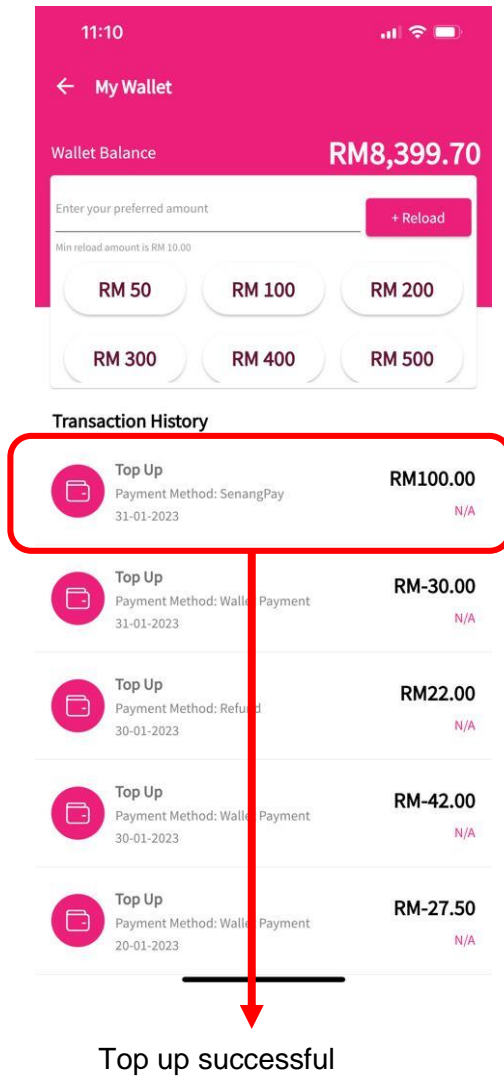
11:10

← My Wallet

Wallet Balance RM8,399.70

Enter your preferred amount

+ Reload

Min reload amount is RM 10.00

RM 50 RM 100 RM 200

RM 300 RM 400 RM 500

Transaction History

Top Up
Payment Method: SenangPay
31-01-2023
RM100.00
N/A

Top Up
Payment Method: Walle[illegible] Payment
31-01-2023
RM-30.00
N/A

Top Up
Payment Method: Refu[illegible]
30-01-2023
RM22.00
N/A

Top Up
Payment Method: Walle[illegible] Payment
30-01-2023
RM-42.00
N/A

Top Up
Payment Method: Walle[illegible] Payment
20-01-2023
RM-27.50
N/A

Top up successful